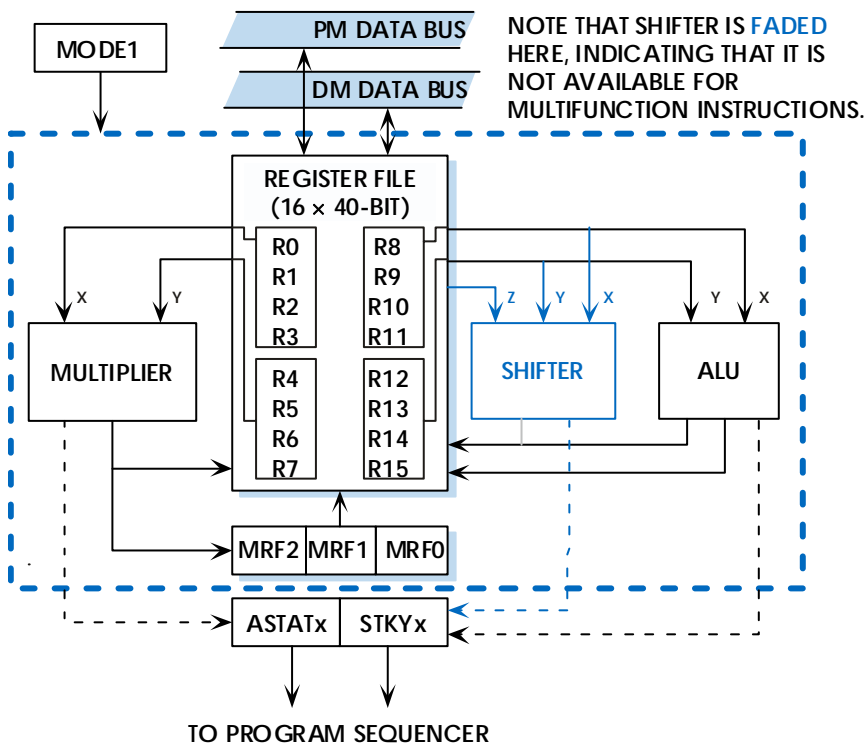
MODE1

PM DATA BUS

DM DATA BUS

NOTE THAT SHIFTER IS FADED HERE, INDICATING THAT IT IS NOT AVAILABLE FOR MULTIFUNCTION INSTRUCTIONS.

REGISTER FILE
(16 × 40-BIT)

R0
R1
R2
R3

R8
R9
R10
R11

R4
R5
R6
R7

R12
R13
R14
R15

X Y

MULTIPLIER

Z Y X

SHIFTER

Y X

ALU

MRF2 MRF1 MRF0

ASTATx STKYx

TO PROGRAM SEQUENCER